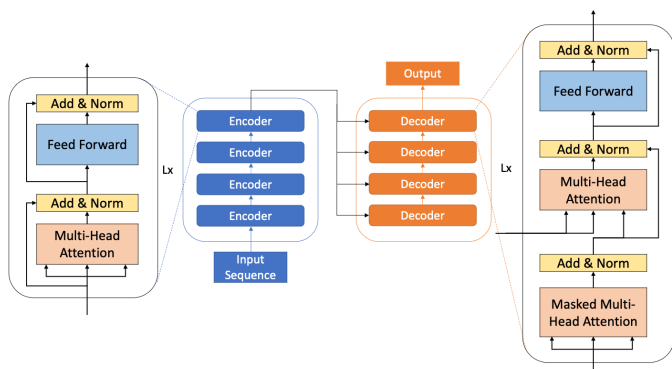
Add & Norm
Feed Forward
Add & Norm
Multi-Head Attention
Lx
Encoder
Encoder
Encoder
Encoder
Input Sequence
Output
Decoder
Decoder
Decoder
Decoder
Lx
Add & Norm
Feed Forward
Add & Norm
Multi-Head Attention
Add & Norm
Masked Multi-Head Attention